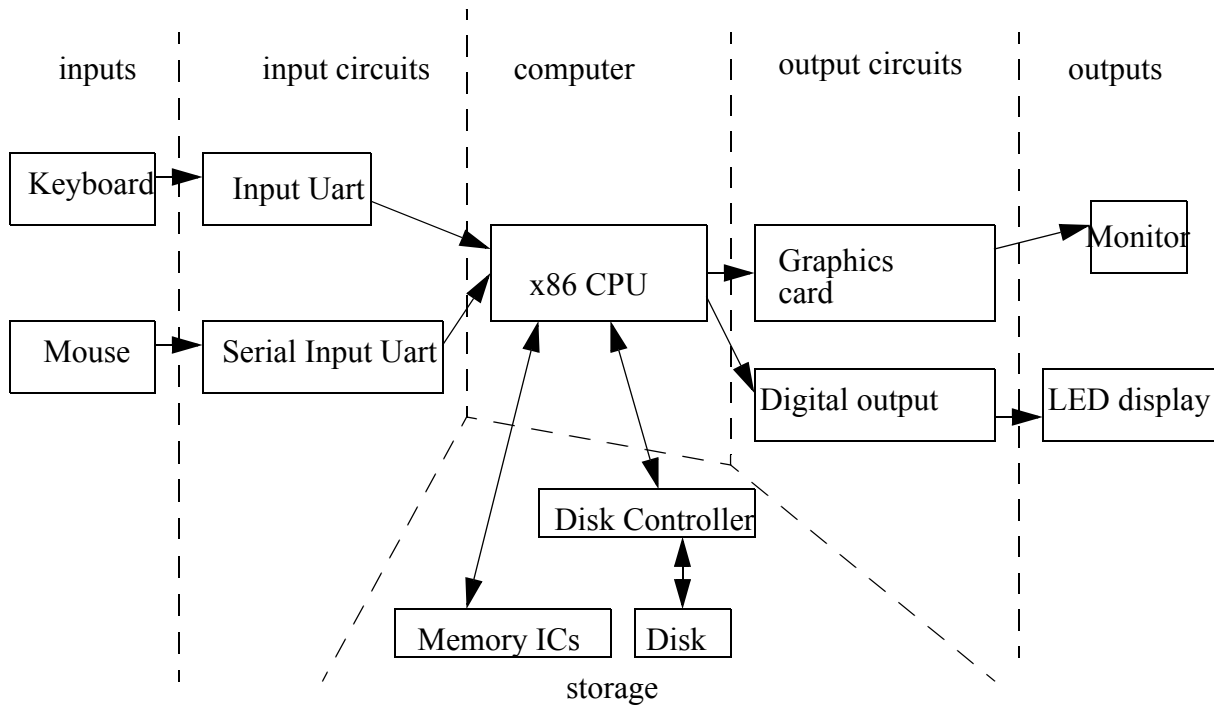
inputs

input circuits

computer

output circuits

outputs

Keyboard

Input Uart

x86 CPU

Graphics card

Monitor

Mouse

Serial Input Uart

Digital output

LED display

Disk Controller

Memory ICs

Disk

storage